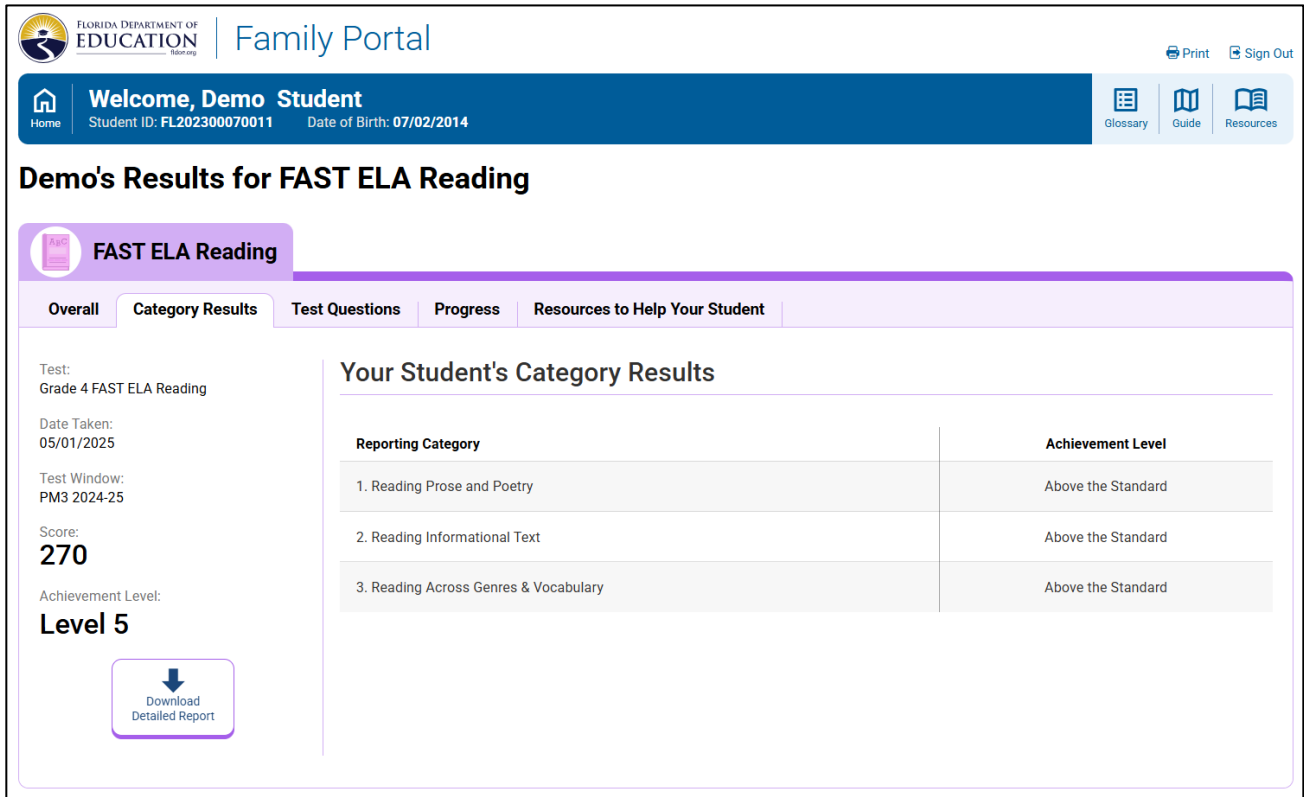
FLORIDA DEPARTMENT OF EDUCATION fldoe.org

Family Portal

Print Sign Out

Home

Welcome, Demo Student
Student ID: FL202300070011 Date of Birth: 07/02/2014

Glossary Guide Resources

Demo's Results for FAST ELA Reading

ABC

FAST ELA Reading

Overall | Category Results | Test Questions | Progress | Resources to Help Your Student

Test:
Grade 4 FAST ELA Reading

Date Taken:
05/01/2025

Test Window:
PM3 2024-25

Score:
270

Achievement Level:
Level 5

Download Detailed Report

Your Student's Category Results

| Reporting Category | Achievement Level |
|---|---|
| 1. Reading Prose and Poetry | Above the Standard |
| 2. Reading Informational Text | Above the Standard |
| 3. Reading Across Genres & Vocabulary | Above the Standard |